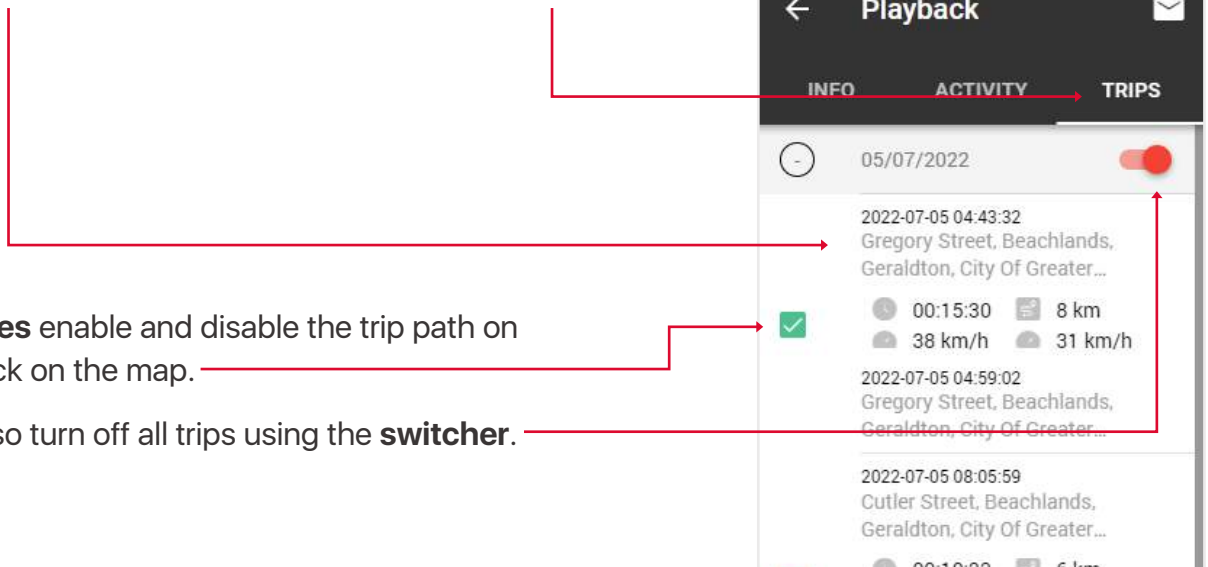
es enable and disable the trip path on ck on the map.

so turn off all trips using the **switcher**.

Playback

INFO ACTIVITY TRIPS

05/07/2022

2022-07-05 04:43:32
Gregory Street, Beachlands, Geraldton, City Of Greater...

00:15:30 8 km
38 km/h 31 km/h

2022-07-05 04:59:02
Gregory Street, Beachlands, Geraldton, City Of Greater...

2022-07-05 08:05:59
Cutler Street, Beachlands, Geraldton, City Of Greater...

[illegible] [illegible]